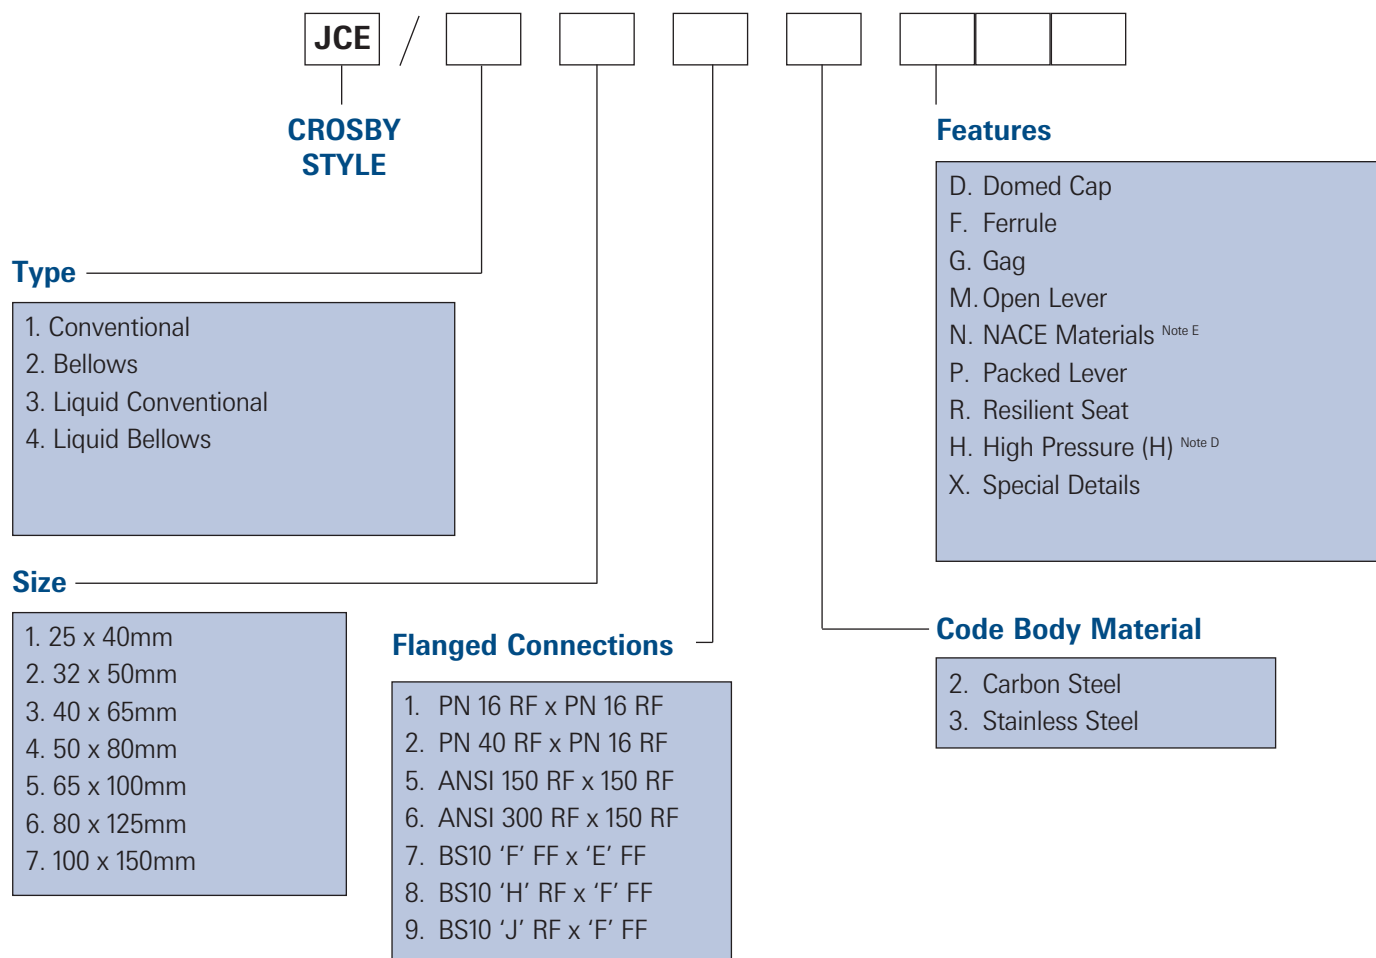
JCE /

CROSBY STYLE

Features

D. Domed Cap
F. Ferrule
G. Gag
M. Open Lever
N. NACE Materials Note E
P. Packed Lever
R. Resilient Seat
H. High Pressure (H) Note D
X. Special Details

Type

1. Conventional
2. Bellows
3. Liquid Conventional
4. Liquid Bellows

Size

1. 25 x 40mm
2. 32 x 50mm
3. 40 x 65mm
4. 50 x 80mm
5. 65 x 100mm
6. 80 x 125mm
7. 100 x 150mm

Flanged Connections

1. PN 16 RF x PN 16 RF
2. PN 40 RF x PN 16 RF
5. ANSI 150 RF x 150 RF
6. ANSI 300 RF x 150 RF
7. BS10 ‘F’ FF x ‘E’ FF
8. BS10 ‘H’ RF x ‘F’ FF
9. BS10 ‘J’ RF x ‘F’ FF

Code Body Material

2. Carbon Steel
3. Stainless Steel